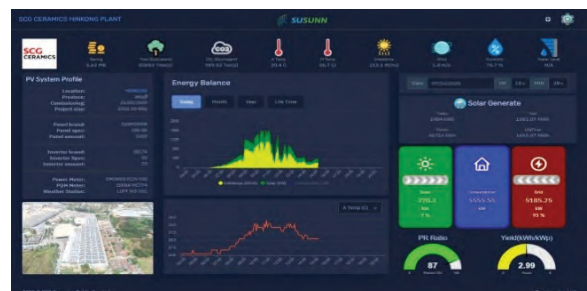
SCG CERAMICS HINKONG PLANT

SUSUNN

SCG CERAMICS

PV System Profile

Location:
Province:
Commissioning:
Project size:

Panel brand:
Panel spec:
Panel amount:

Inverter brand:
Inverter Spec:
Inverter amount:

Power Meter:
PQM Meter:
Weather Station:

Energy Balance

Today
Month
Year
Life Time

Solar Generate

Grid

PR Ratio

87

Yield(kWh/kWp)

2.99